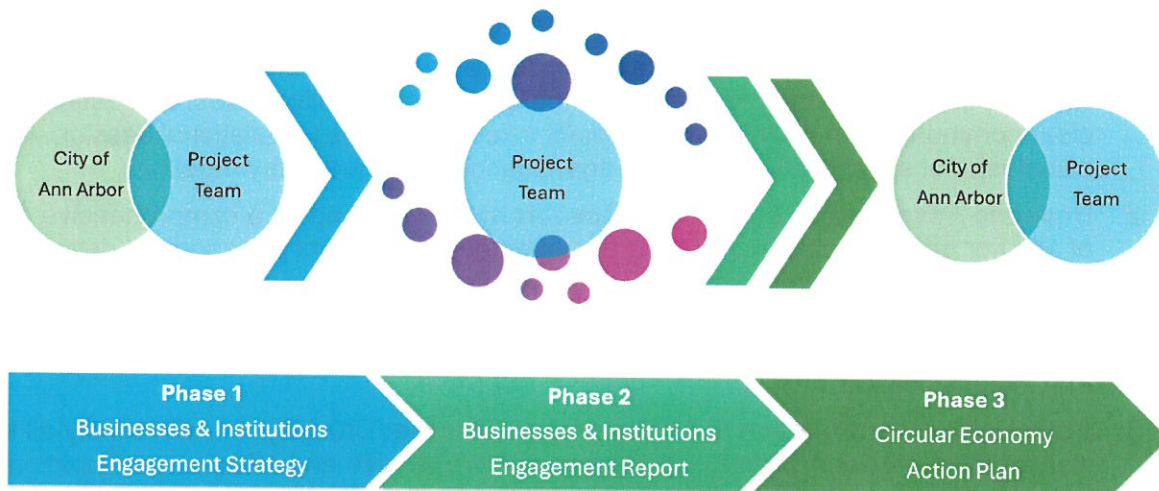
City of Ann Arbor

Project Team

Project Team

City of Ann Arbor

Project Team

Phase 1
Businesses & Institutions
Engagement Strategy

Phase 2
Businesses & Institutions
Engagement Report

Phase 3
Circular Economy
Action Plan